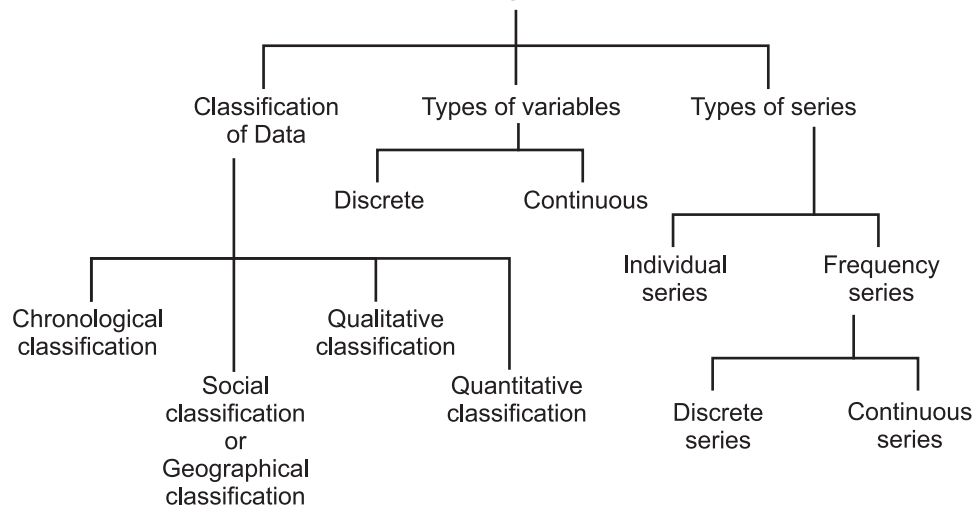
Classification of Data

Types of variables

Types of series

Discrete

Continuous

Chronological classification

Social classification or Geographical classification

Qualitative classification

Quantitative classification

Individual series

Frequency series

Discrete series

Continuous series